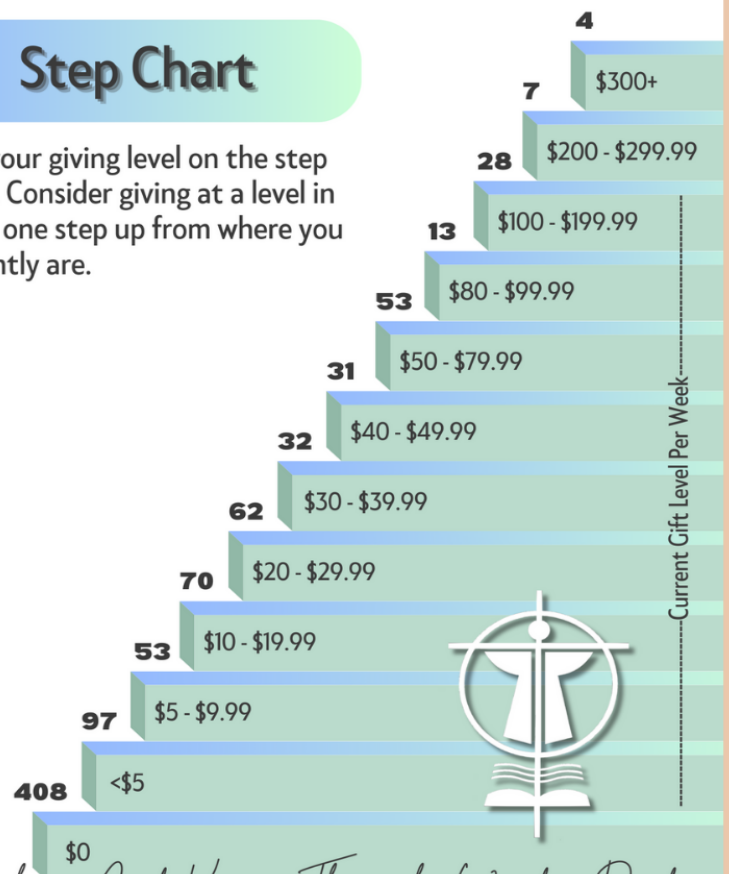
Step Chart

our giving level on the step Consider giving at a level in one step up from where you ntly are.

4
$300+
7
$200 - $299.99
28
$100 - $199.99
13
$80 - $99.99
53
$50 - $79.99
31
$40 - $49.99
32
$30 - $39.99
62
$20 - $29.99
70
$10 - $19.99
53
$5 - $9.99
97
<$5
408
$0

Current Gift Level Per Week

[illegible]